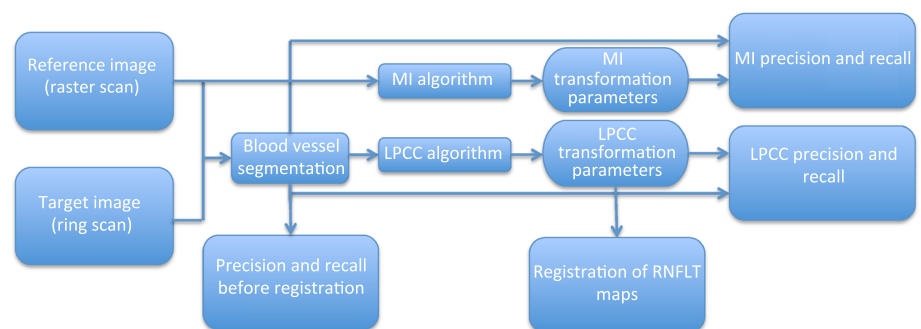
Reference image (raster scan)

Target image (ring scan)

MI algorithm

MI transformation parameters

MI precision and recall

Blood vessel segmentation

LPCC algorithm

LPCC transformation parameters

LPCC precision and recall

Precision and recall before registration

Registration of RNFLT maps